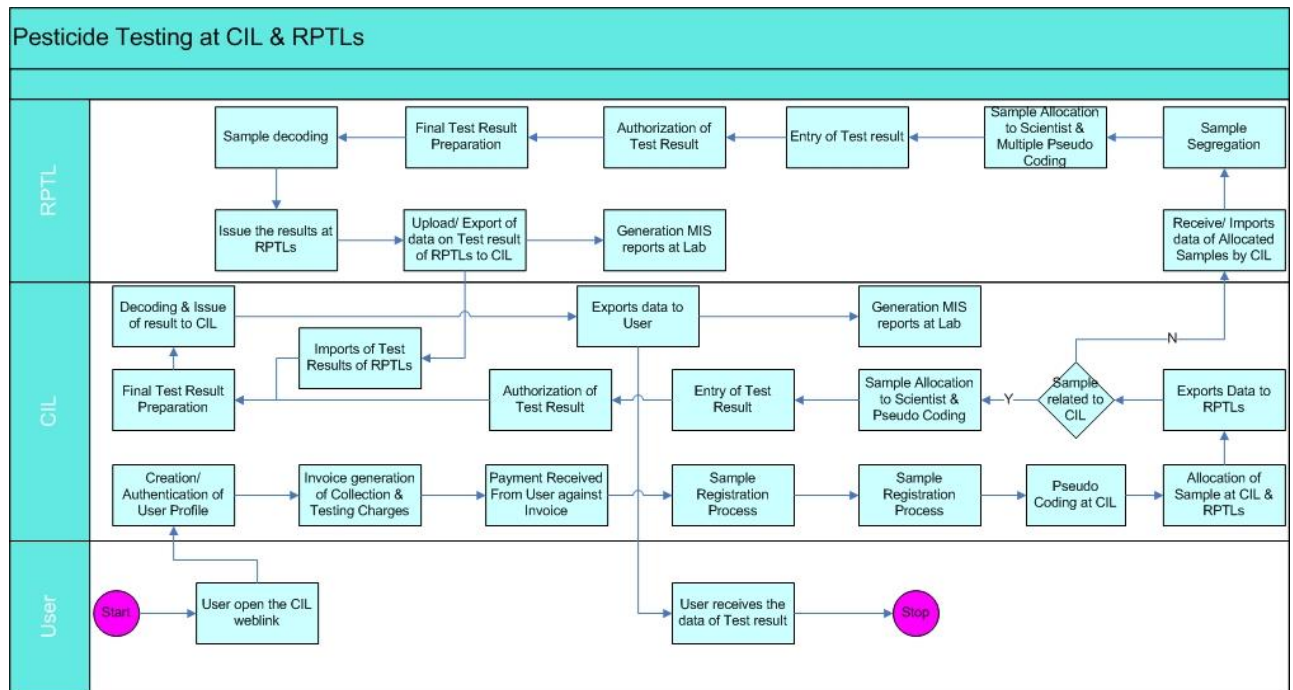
Pesticide Testing at CIL & RPTLs

RPTL

Sample decoding

Final Test Result Preparation

Authorization of Test Result

Entry of Test result

Sample Allocation to Scientist & Multiple Pseudo Coding

Sample Segregation

Issue the results at RPTLs

Upload/ Export of data on Test result of RPTLs to CIL

Generation MIS reports at Lab

Receive/ Imports data of Allocated Samples by CIL

CIL

Decoding & Issue of result to CIL

Exports data to User

Generation MIS reports at Lab

Imports of Test Results of RPTLs

N

Final Test Result Preparation

Authorization of Test Result

Entry of Test Result

Sample Allocation to Scientist & Pseudo Coding

Y

Sample related to CIL

Exports Data to RPTLs

Creation/ Authentication of User Profile

Invoice generation of Collection & Testing Charges

Payment Received From User against Invoice

Sample Registration Process

Sample Registration Process

Pseudo Coding at CIL

Allocation of Sample at CIL & RPTLs

User

Start

User open the CIL weblink

User receives the data of Test result

Stop